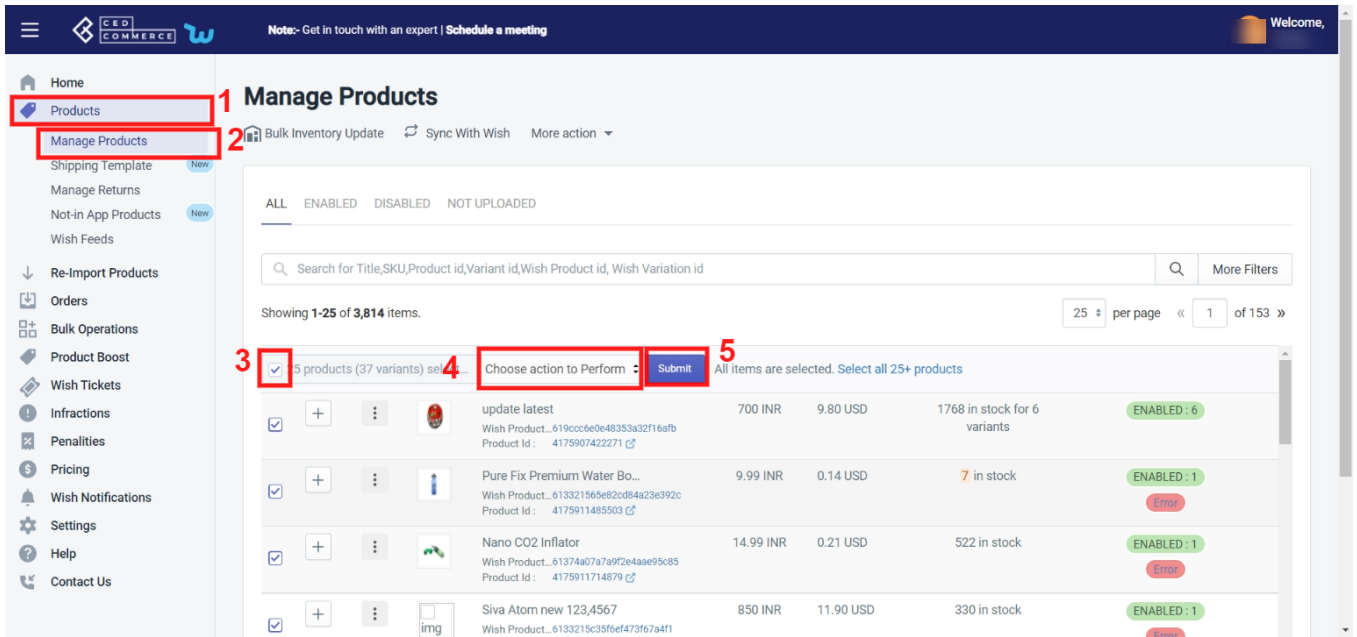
CED COMMERCE

Note:- Get in touch with an expert | Schedule a meeting

Welcome,

Home
Products 1
Manage Products 2
Shipping Template New
Manage Returns
Not-in App Products New
Wish Feeds
Re-Import Products
Orders
Bulk Operations
Product Boost
Wish Tickets
Infractions
Penalities
Pricing
Wish Notifications
Settings
Help
Contact Us

Manage Products

Bulk Inventory Update Sync With Wish More action

ALL ENABLED DISABLED NOT UPLOADED

Search for Title,SKU,Product id,Variant id,Wish Product id, Wish Variation id

More Filters

Showing 1-25 of 3,814 items.

25 per page « 1 of 153 »

3 25 products (37 variants) sele... 4 Choose action to Perform 5 Submit All items are selected. Select all 25+ products

| | | | | | | | |
|---|---|---|---|---|---|---|---|
| + | ⋮ | | update latest<br>Wish Product... 619ccc6e0e48353a32f16afb<br>Product Id : 4175907422271 | 700 INR | 9.80 USD | 1768 in stock for 6 variants | ENABLED : 6 |
| + | ⋮ | | Pure Fix Premium Water Bo...<br>Wish Product... 613321565e82cd84a23e392c<br>Product Id : 4175911485503 | 9.99 INR | 0.14 USD | 7 in stock | ENABLED : 1<br>Error |
| + | ⋮ | | Nano CO2 Inflator<br>Wish Product... 61374a07a7a9f2e4aae95c85<br>Product Id : 4175911714879 | 14.99 INR | 0.21 USD | 522 in stock | ENABLED : 1<br>Error |
| + | ⋮ | img | Siva Atom new 123,4567<br>Wish Product... 6133215c35f6ef473f67a4f1 | 850 INR | 11.90 USD | 330 in stock | ENABLED : 1<br>Error |